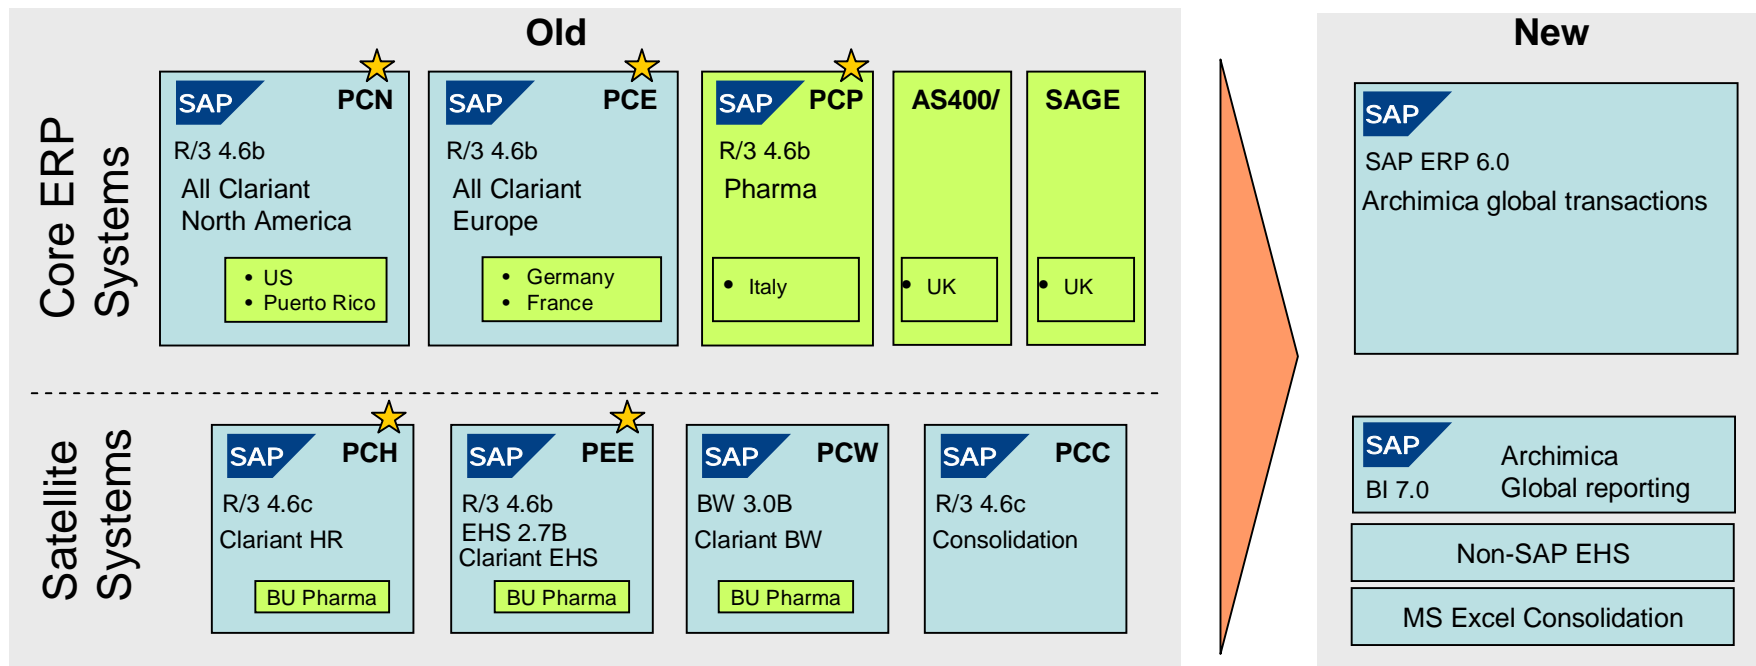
Old

Core ERP Systems

SAP PCN
R/3 4.6b
All Clariant North America
• US
• Puerto Rico

SAP PCE
R/3 4.6b
All Clariant Europe
• Germany
• France

SAP PCP
R/3 4.6b
Pharma
• Italy

AS400/
• UK

SAGE
• UK

Satellite Systems

SAP PCH
R/3 4.6c
Clariant HR
BU Pharma

SAP PEE
R/3 4.6b
EHS 2.7B
Clariant EHS
BU Pharma

SAP PCW
BW 3.0B
Clariant BW
BU Pharma

SAP PCC
R/3 4.6c
Consolidation

New

SAP
SAP ERP 6.0
Archimica global transactions

SAP
BI 7.0
Archimica Global reporting

Non-SAP EHS

MS Excel Consolidation